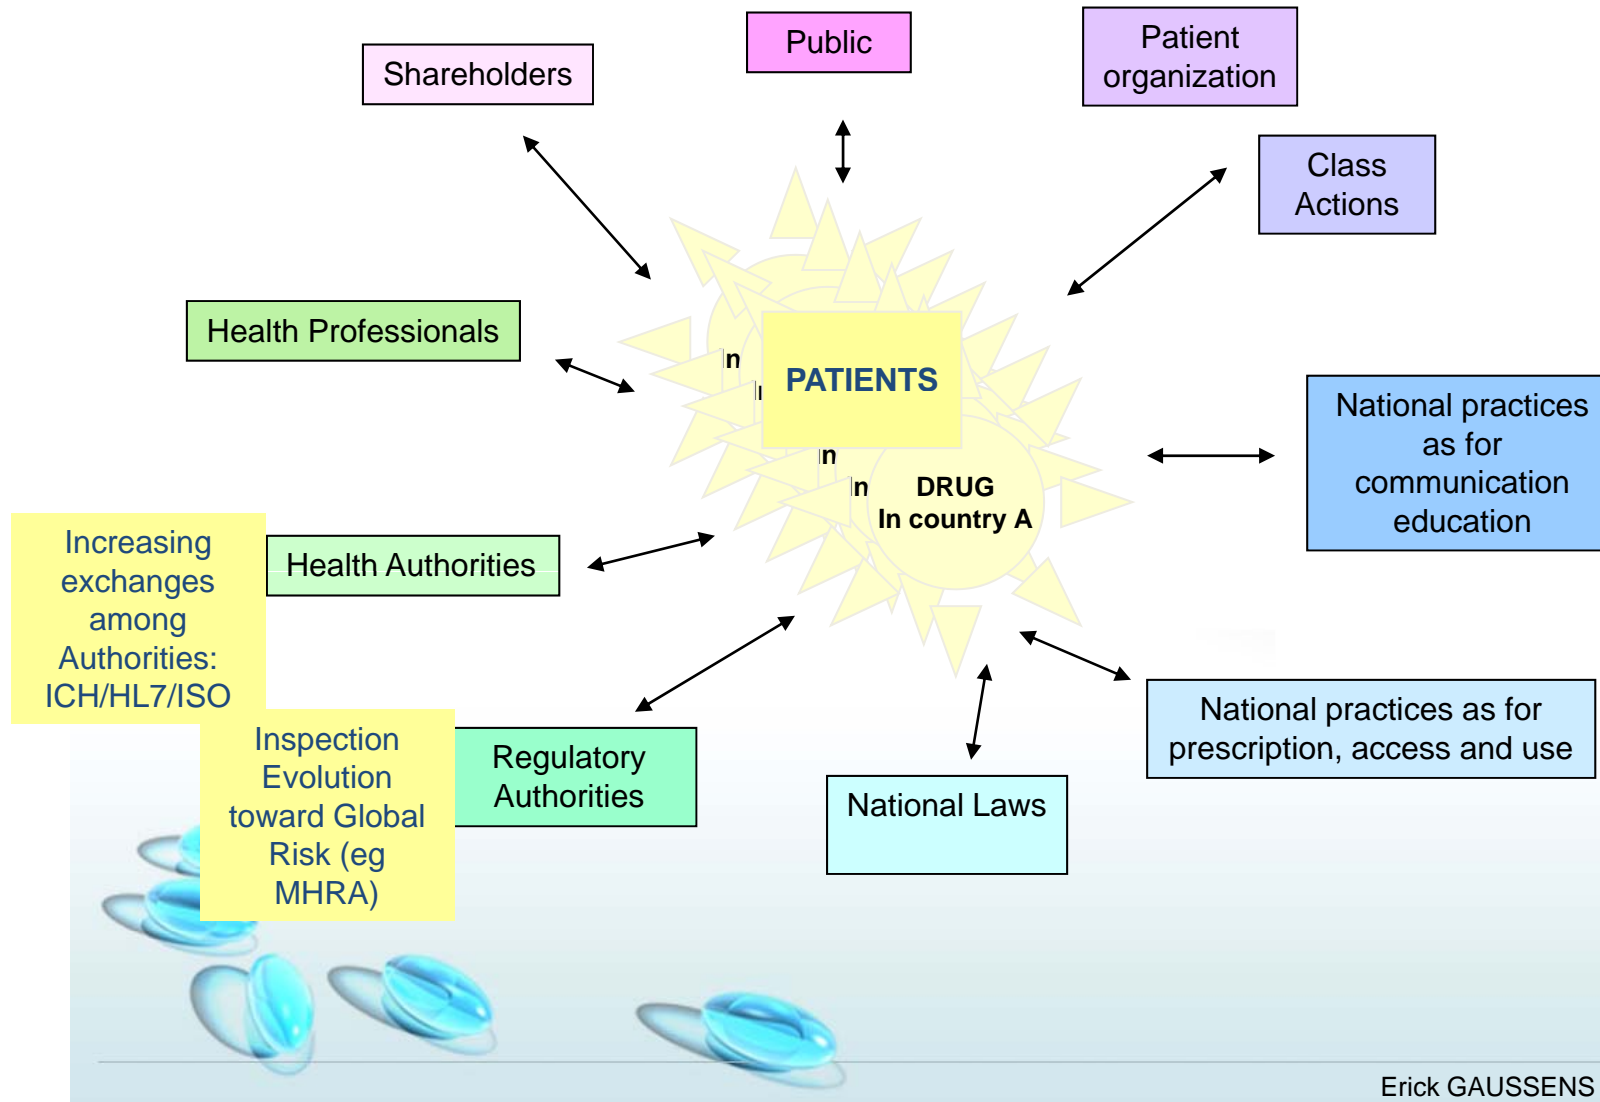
Shareholders

Public

Patient organization

Class Actions

Health Professionals

PATIENTS

n

n

n

DRUG
In country A

National practices as for communication education

Increasing exchanges among Authorities: ICH/HL7/ISO

Health Authorities

Inspection Evolution toward Global Risk (eg MHRA)

Regulatory Authorities

National Laws

National practices as for prescription, access and use

Erick GAUSSENS